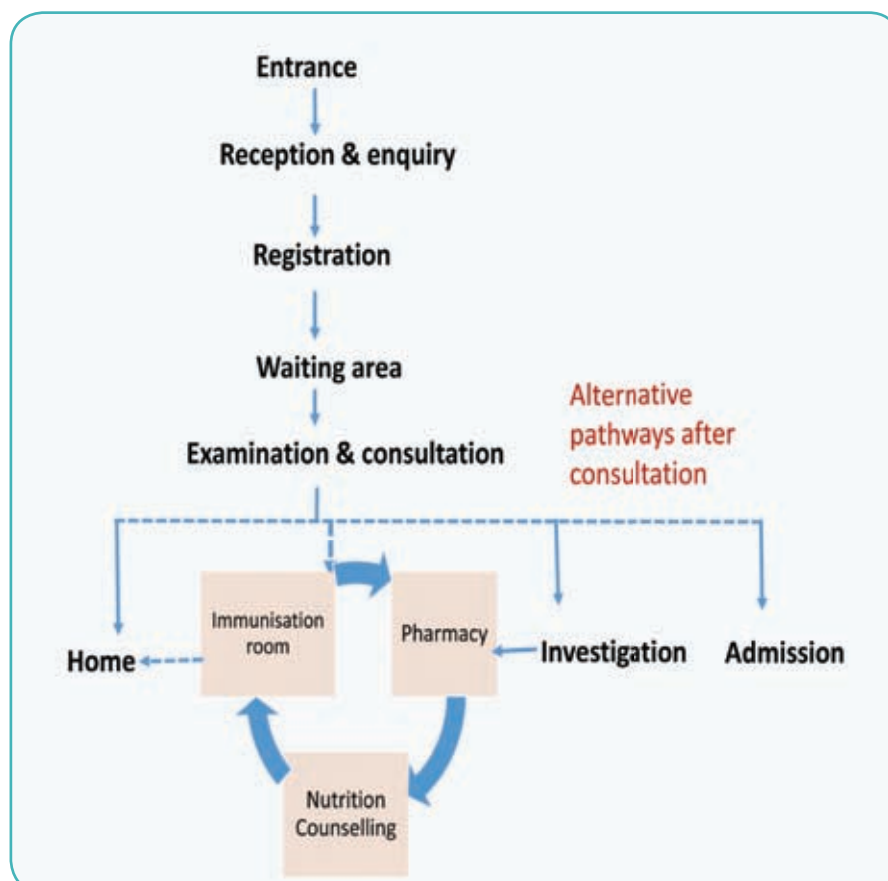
Entrance

Reception & enquiry

Registration

Waiting area

Examination & consultation

Alternative pathways after consultation

Home

Immunisation room

Pharmacy

Investigation

Admission

Nutrition Counselling